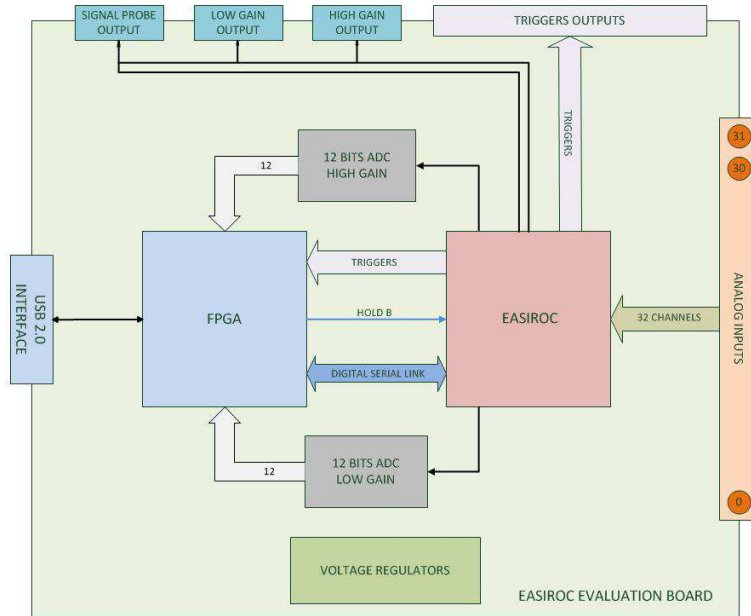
SIGNAL PROBE OUTPUT

LOW GAIN OUTPUT

HIGH GAIN OUTPUT

TRIGGERS OUTPUTS

TRIGGERS

31

30

12

12 BITS ADC HIGH GAIN

USB 2.0 INTERFACE

FPGA

TRIGGERS

HOLD B

DIGITAL SERIAL LINK

EASIROC

32 CHANNELS

ANALOG INPUTS

12

12 BITS ADC LOW GAIN

0

VOLTAGE REGULATORS

EASIROC EVALUATION BOARD